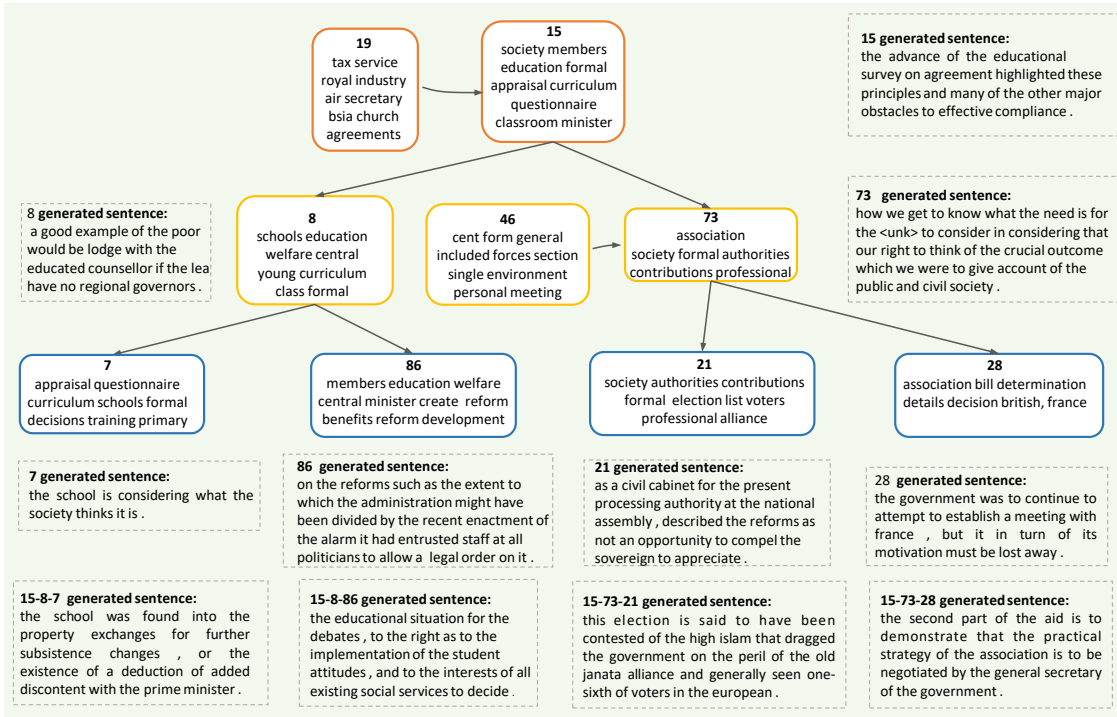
19
tax service royal industry air secretary bsia church agreements

15
society members education formal appraisal curriculum questionnaire classroom minister

15 generated sentence:
the advance of the educational survey on agreement highlighted these principles and many of the other major obstacles to effective compliance .

8 generated sentence:
a good example of the poor would be lodge with the educated counsellor if the lea have no regional governors .

8
schools education welfare central young curriculum class formal

46
cent form general included forces section single environment personal meeting

73
association society formal authorities contributions professional

73 generated sentence:
how we get to know what the need is for the <unk> to consider in considering that our right to think of the crucial outcome which we were to give account of the public and civil society .

7
appraisal questionnaire curriculum schools formal decisions training primary

86
members education welfare central minister create reform benefits reform development

21
society authorities contributions formal election list voters professional alliance

28
association bill determination details decision british, france

7 generated sentence:
the school is considering what the society thinks it is .

86 generated sentence:
on the reforms such as the extent to which the administration might have been divided by the recent enactment of the alarm it had entrusted staff at all politicians to allow a legal order on it .

21 generated sentence:
as a civil cabinet for the present processing authority at the national assembly , described the reforms as not an opportunity to compel the sovereign to appreciate .

28 generated sentence:
the government was to continue to attempt to establish a meeting with france , but it in turn of its motivation must be lost away .

15-8-7 generated sentence:
the school was found into the property exchanges for further subsistence changes , or the existence of a deduction of added discontent with the prime minister .

15-8-86 generated sentence:
the educational situation for the debates , to the right as to the implementation of the student attitudes , and to the interests of all existing social services to decide .

15-73-21 generated sentence:
this election is said to have been contested of the high islam that dragged the government on the peril of the old janata alliance and generally seen one-sixth of voters in the european .

15-73-28 generated sentence:
the second part of the aid is to demonstrate that the practical strategy of the association is to be negotiated by the general secretary of the government .